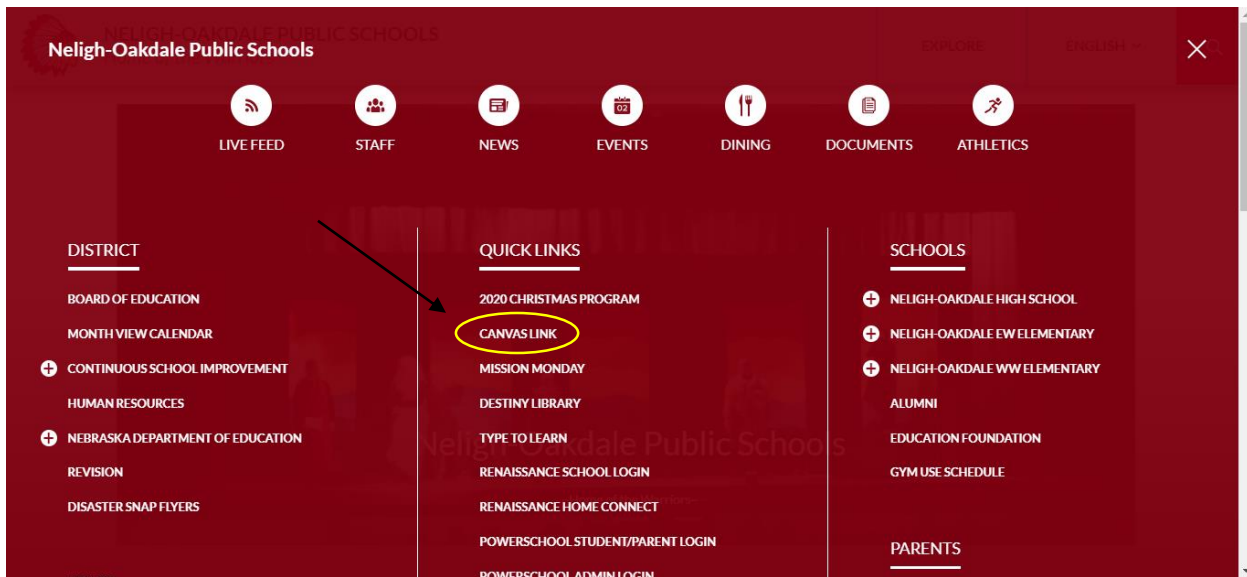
Neligh-Oakdale Public Schools

NELIGH-OAKDALE PUBLIC SCHOOLS

EXPLORE

ENGLISH

LIVE FEED

STAFF

NEWS

EVENTS

DINING

DOCUMENTS

ATHLETICS

DISTRICT

BOARD OF EDUCATION

MONTH VIEW CALENDAR

CONTINUOUS SCHOOL IMPROVEMENT

HUMAN RESOURCES

NEBRASKA DEPARTMENT OF EDUCATION

REVISION

DISASTER SNAP FLYERS

QUICK LINKS

2020 CHRISTMAS PROGRAM

CANVAS LINK

MISSION MONDAY

DESTINY LIBRARY

TYPE TO LEARN

RENAISSANCE SCHOOL LOGIN

RENAISSANCE HOME CONNECT

POWERSCHOOL STUDENT/PARENT LOGIN

POWERSCHOOL ADMIN LOGIN

SCHOOLS

NELIGH-OAKDALE HIGH SCHOOL

NELIGH-OAKDALE EW ELEMENTARY

NELIGH-OAKDALE WW ELEMENTARY

ALUMNI

EDUCATION FOUNDATION

GYM USE SCHEDULE

PARENTS

Neligh-Oakdale Public Schools